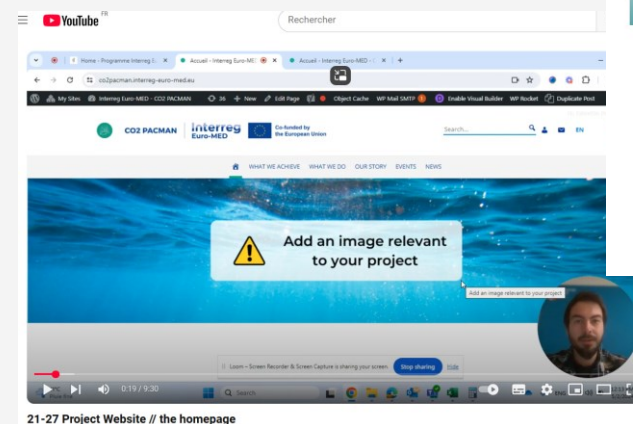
YouTube FR

Rechercher

Home - Programme Interreg

Accueil - Interreg Euro-MED

Accueil - Interreg Euro-MED

co2pacman.interreg-euro-med.eu

My Sites

Interreg Euro-MED - CO2 PACMAN

36

New

Edit Page

Object Cache

WP Mail SMTP

Enable Visual Builder

WP Rocket

Duplicate Post

CO2 PACMAN

Interreg Euro-MED

Co-funded by the European Union

Search...

EN

WHAT WE ACHIEVE

WHAT WE DO

OUR STORY

EVENTS

NEWS

Add an image relevant to your project

Add an image relevant to your project

Loom – Screen Recorder & Screen Capture is sharing your screen.

Stop sharing

Hide

0:19 / 9:30

Search

21-27 Project Website // the homepage